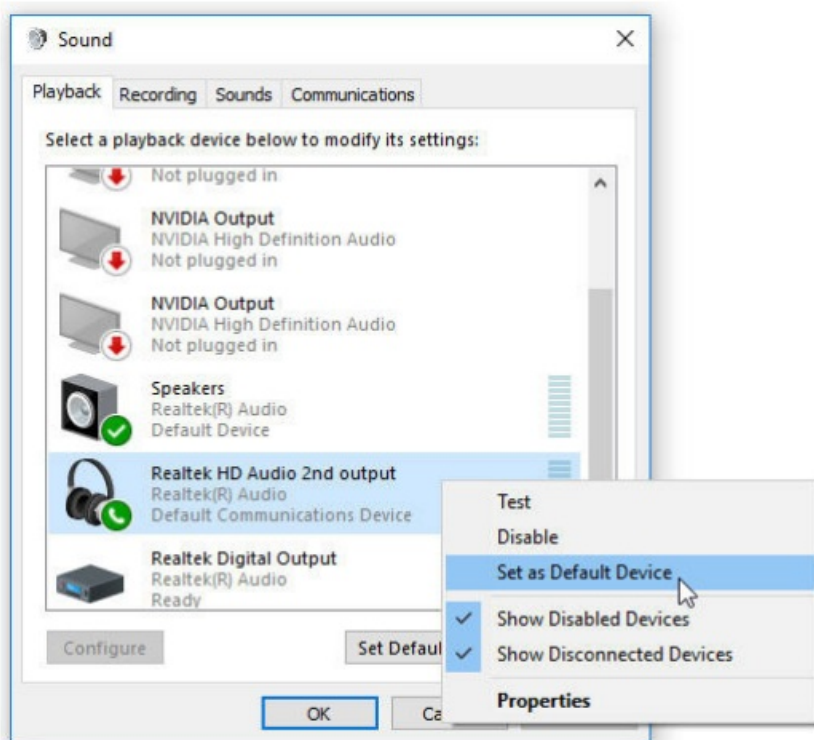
Sound

Playback Recording Sounds Communications

Select a playback device below to modify its settings:

Not plugged in

NVIDIA Output
NVIDIA High Definition Audio
Not plugged in

NVIDIA Output
NVIDIA High Definition Audio
Not plugged in

Speakers
Realtek(R) Audio
Default Device

Realtek HD Audio 2nd output
Realtek(R) Audio
Default Communications Device

Realtek Digital Output
Realtek(R) Audio
Ready

Configure

Set Defaul

OK

Ca

Test
Disable
Set as Default Device
Show Disabled Devices
Show Disconnected Devices
Properties